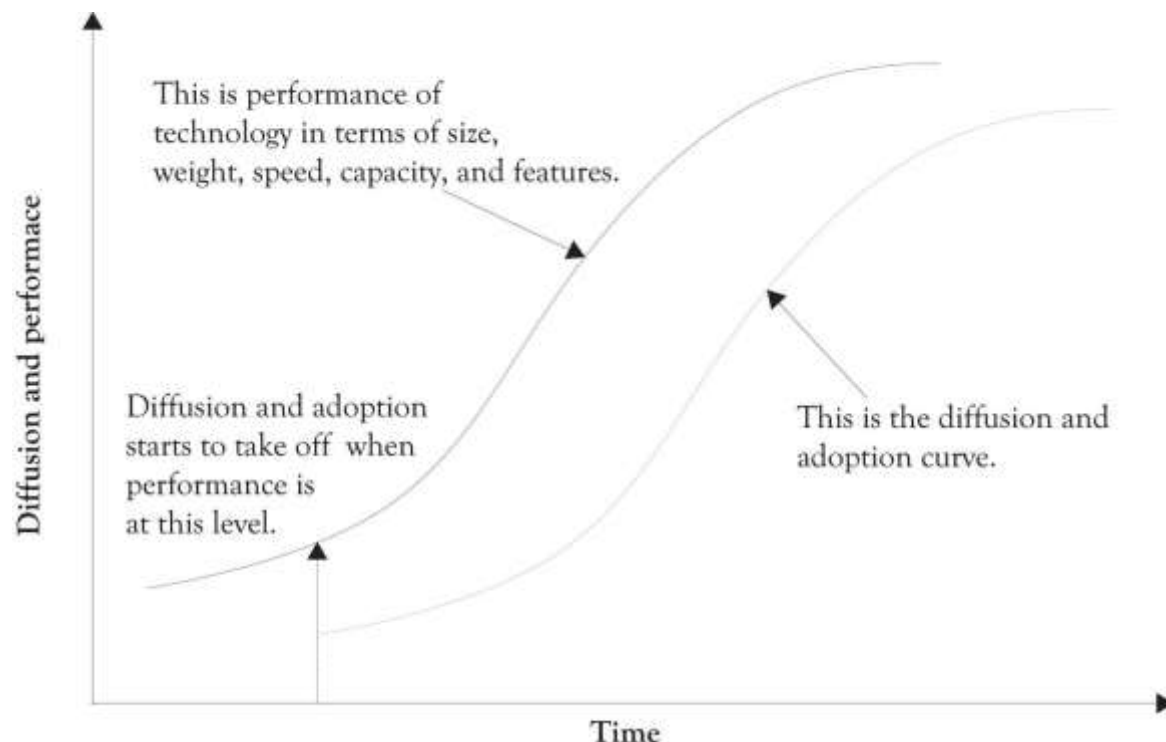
Diffusion and performace

This is performance of technology in terms of size, weight, speed, capacity, and features.

Diffusion and adoption starts to take off when performance is at this level.

This is the diffusion and adoption curve.

Time